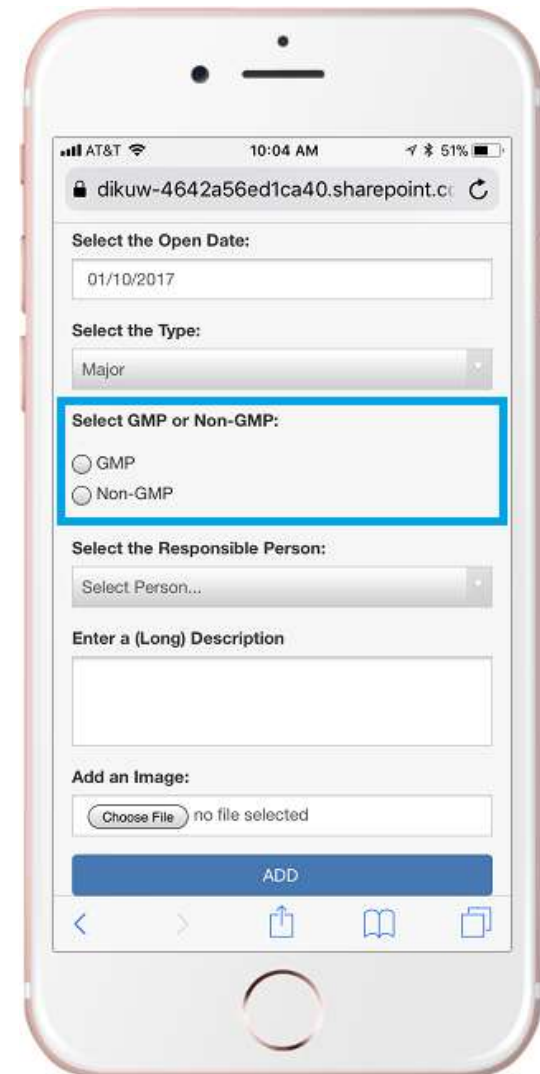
AT&T 10:04 AM 51%

dikuw-4642a56ed1ca40.sharepoint.c

Select the Open Date:

01/10/2017

Select the Type:

Major

Select GMP or Non-GMP:

GMP

Non-GMP

Select the Responsible Person:

Select Person...

Enter a (Long) Description

Add an Image:

Choose File no file selected

ADD